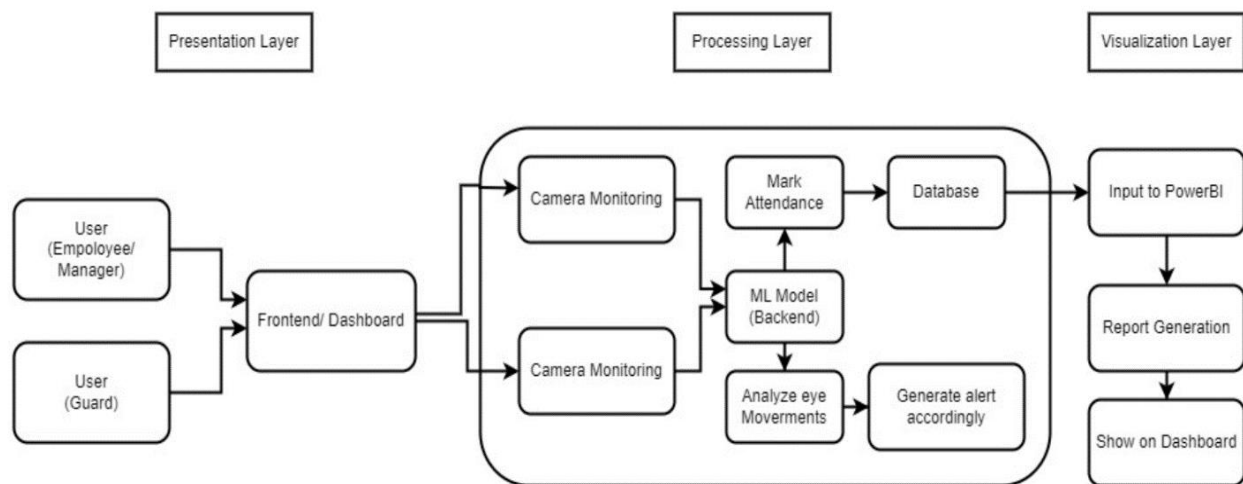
Presentation Layer

Processing Layer

Visualization Layer

User (Empoloyee/ Manager)

User (Guard)

Frontend/ Dashboard

Camera Monitoring

Camera Monitoring

Mark Attendance

Database

ML Model (Backend)

Analyze eye Moverments

Generate alert accordingly

Input to PowerBI

Report Generation

Show on Dashboard